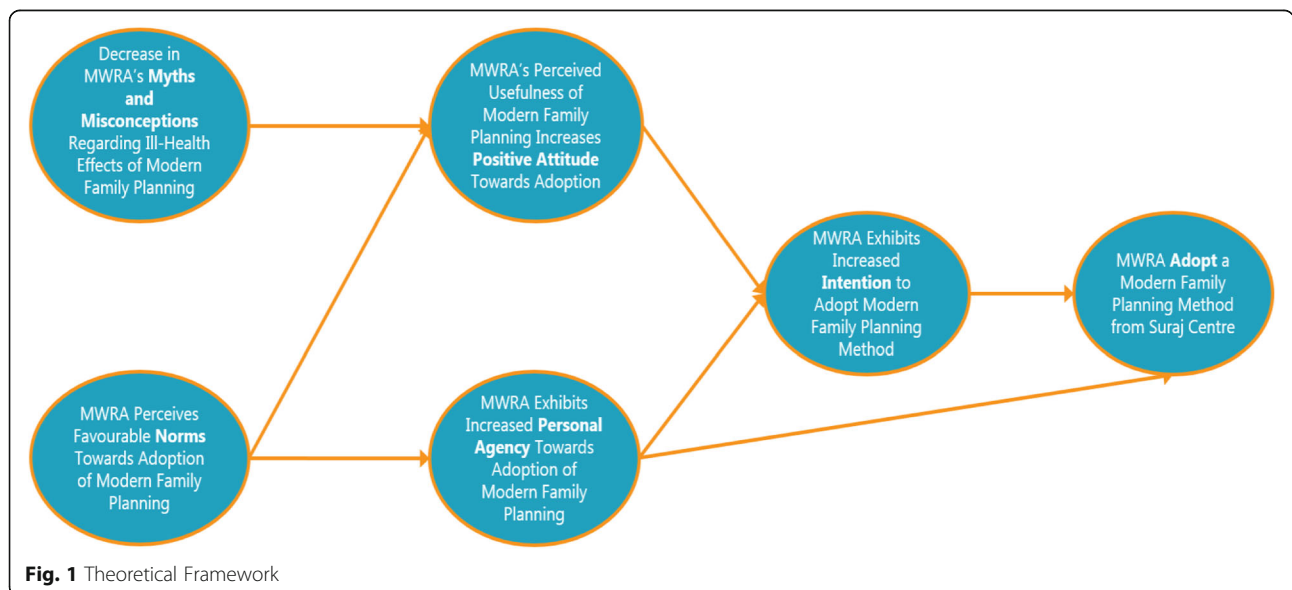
Decrease in MWRA's Myths and Misconceptions Regarding Ill-Health Effects of Modern Family Planning

MWRA's Perceived Usefulness of Modern Family Planning Increases Positive Attitude Towards Adoption

MWRA Exhibits Increased Intention to Adopt Modern Family Planning Method

MWRA Adopt a Modern Family Planning Method from Suraj Centre

MWRA Perceives Favourable Norms Towards Adoption of Modern Family Planning

MWRA Exhibits Increased Personal Agency Towards Adoption of Modern Family Planning

Fig. 1 Theoretical Framework